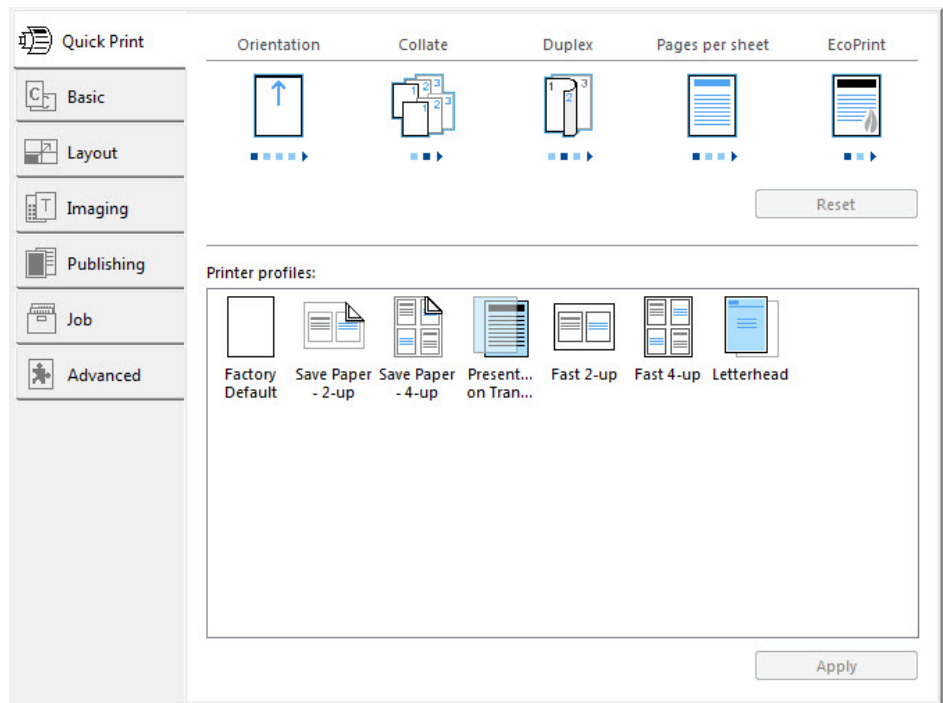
Quick Print
Basic
Layout
Imaging
Publishing
Job
Advanced

Orientation
Collate
Duplex
Pages per sheet
EcoPrint

1 2 3
1 2 3
1 2 3

Reset

Printer profiles:

Factory Default
Save Paper - 2-up
Save Paper - 4-up
Present... on Tran...
Fast 2-up
Fast 4-up
Letterhead

Apply